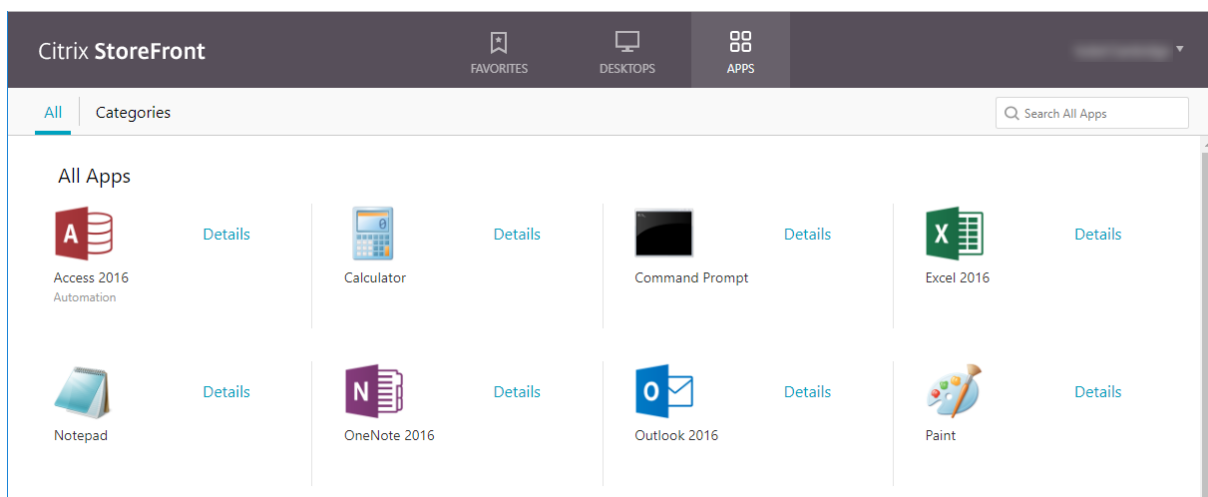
Citrix StoreFront

FAVORITES DESKTOPS APPS

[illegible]

All Categories

Search All Apps

All Apps

Access 2016
Automation
Details

Calculator
Details

Command Prompt
Details

Excel 2016
Details

Notepad
Details

OneNote 2016
Details

Outlook 2016
Details

Paint
Details